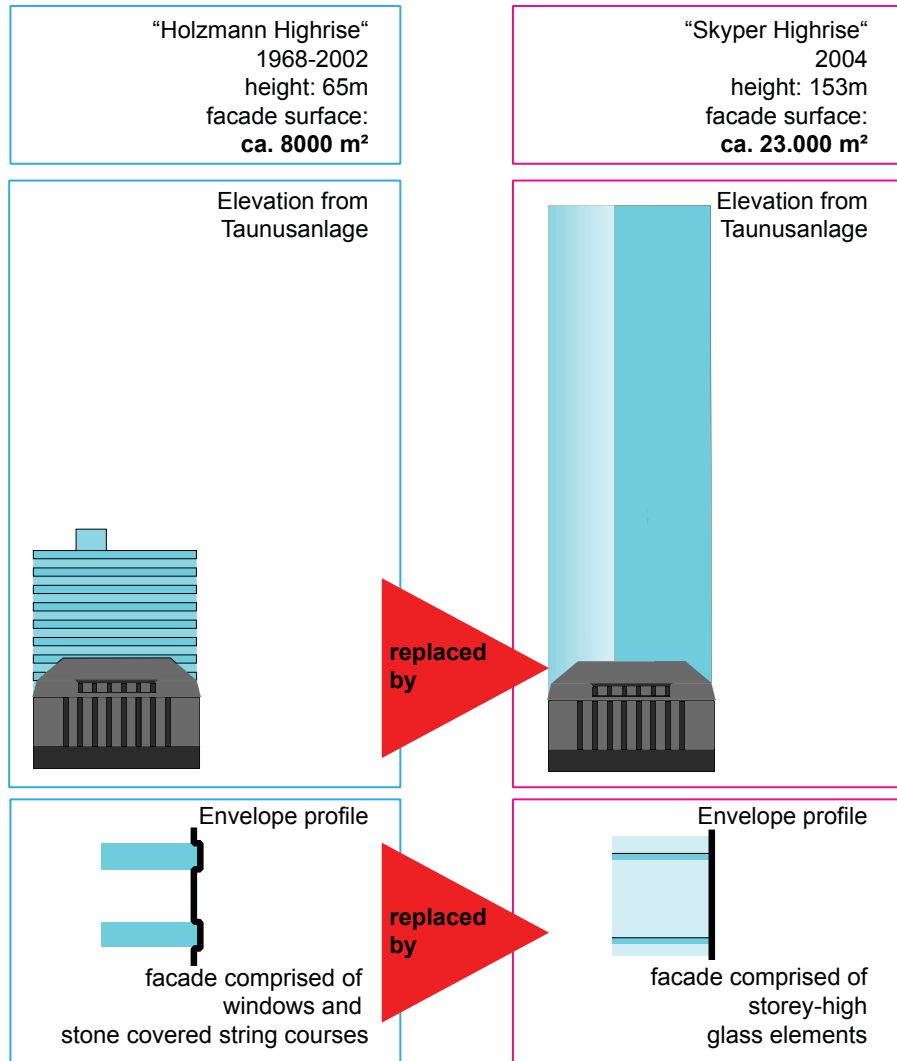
“Holzmann Highrise“
1968-2002
height: 65m
facade surface:
**ca. 8000 m²**

“Skyper Highrise“
2004
height: 153m
facade surface:
**ca. 23.000 m²**

Elevation from Taunusanlage

replaced by

Elevation from Taunusanlage

Envelope profile

facade comprised of windows and stone covered string courses

replaced by

Envelope profile

facade comprised of storey-high glass elements